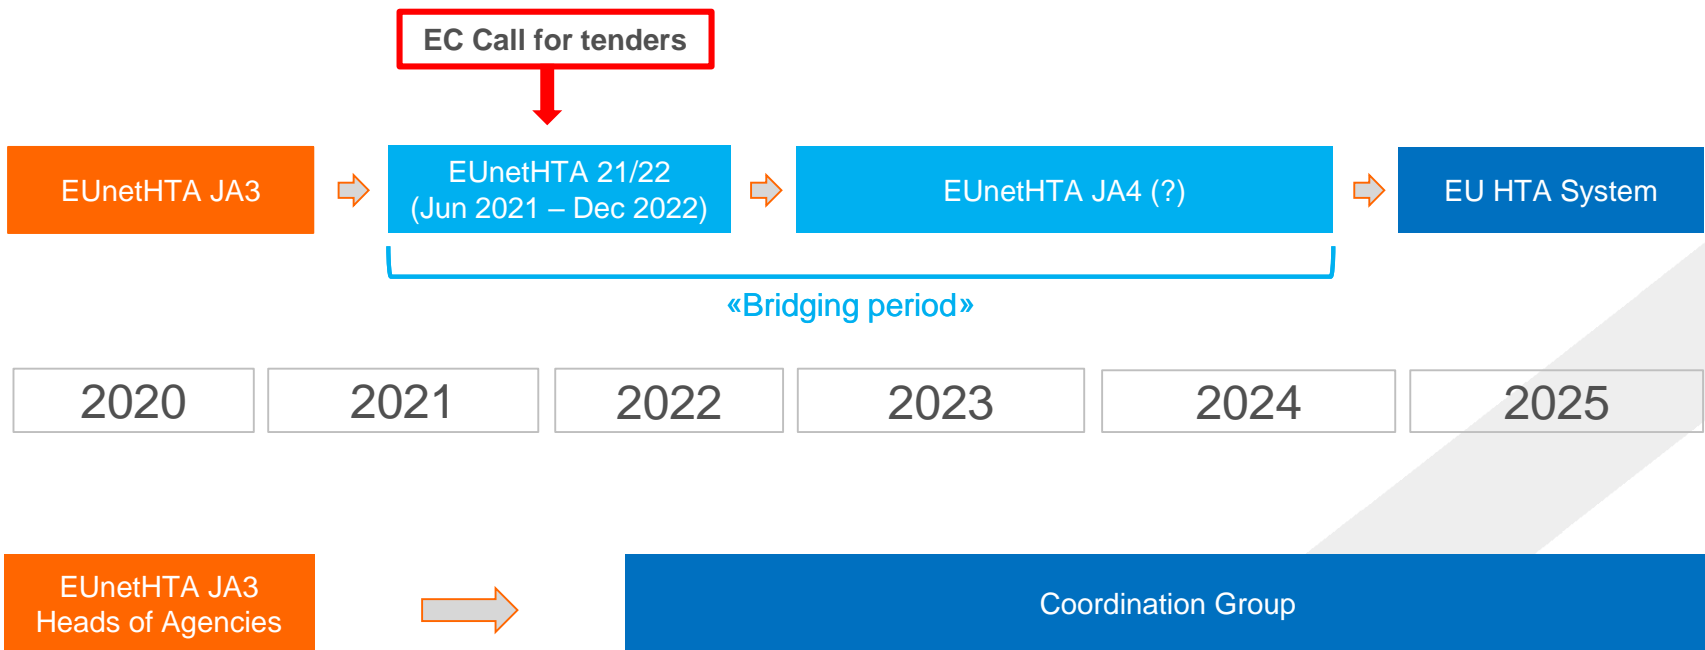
EC Call for tenders

EUnetHTA JA3

EUnetHTA 21/22
(Jun 2021 – Dec 2022)

EUnetHTA JA4 (?)

EU HTA System

«Bridging period»

| 2020 | 2021 | 2022 | 2023 | 2024 | 2025 |
|---|---|---|---|---|---|

EUnetHTA JA3
Heads of Agencies

Coordination Group